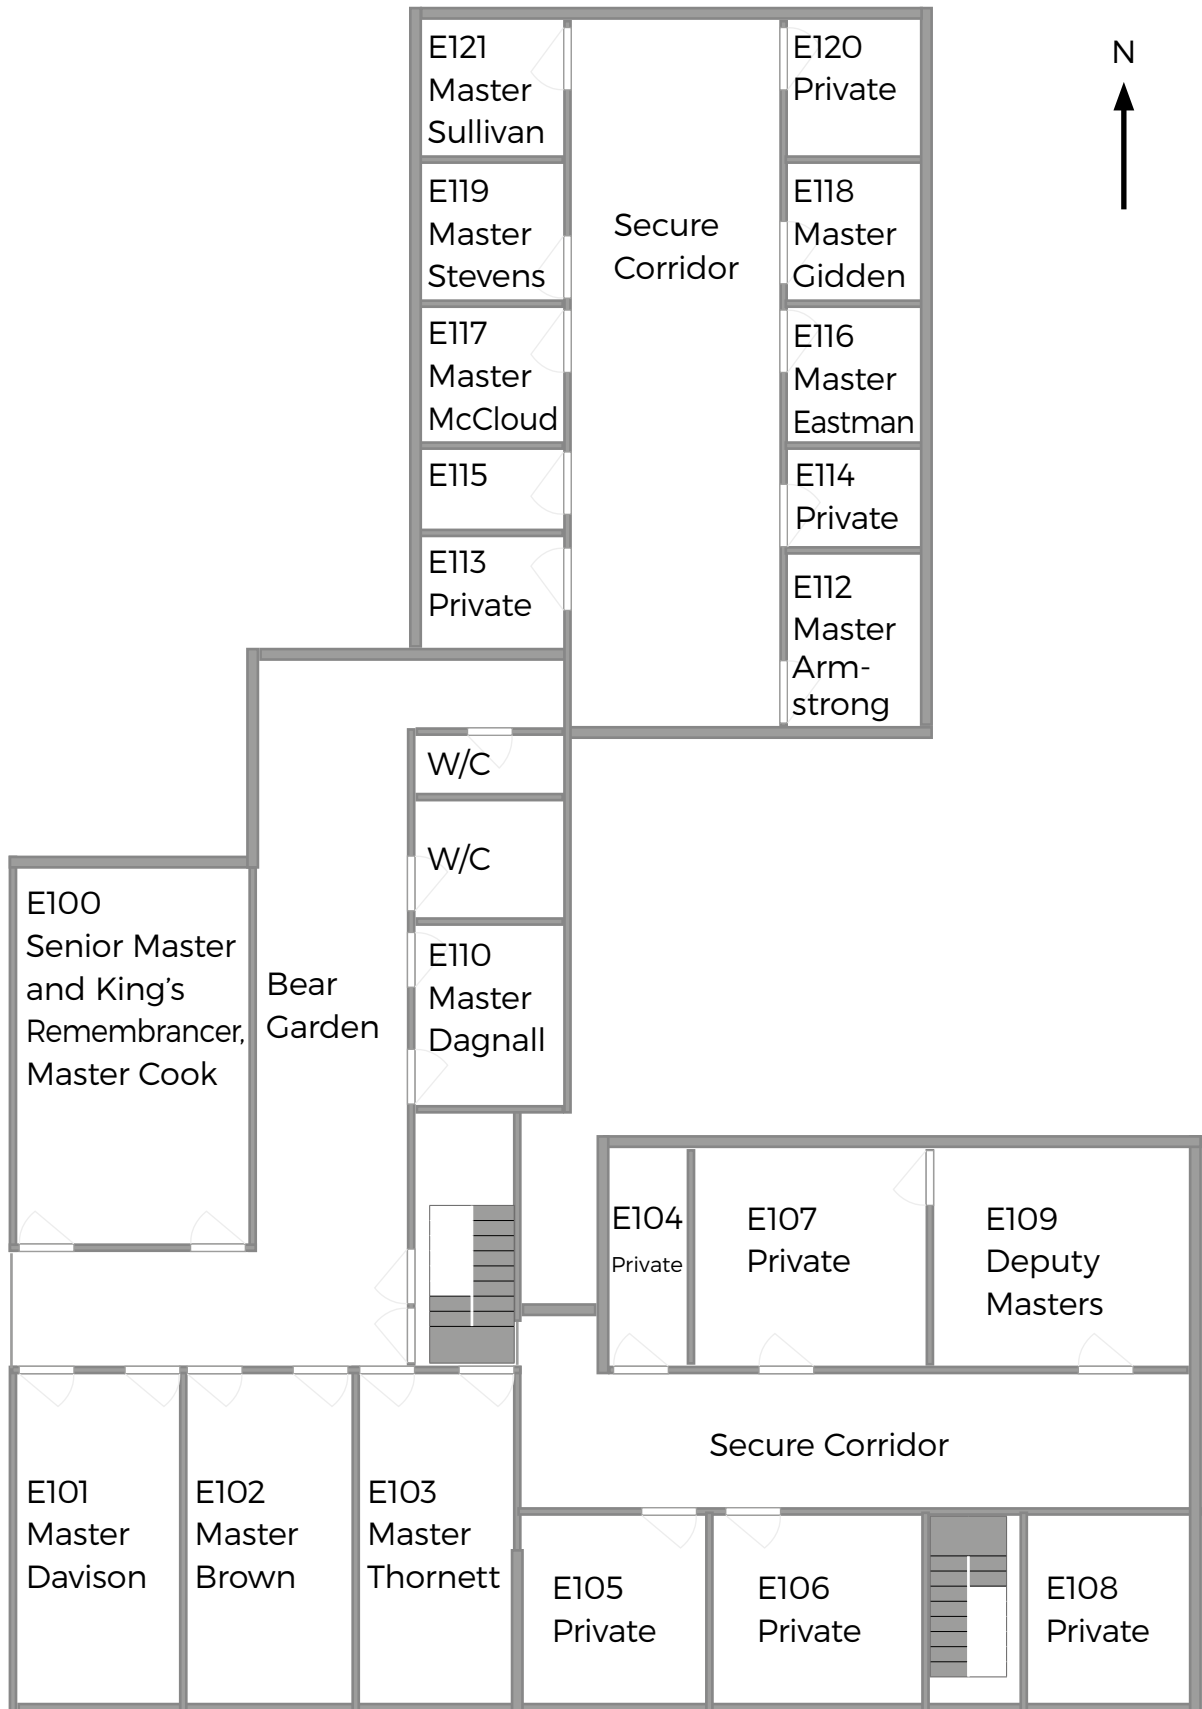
N

E121 Master Sullivan

Secure Corridor

E120 Private

E119 Master Stevens

E118 Master Gidden

E117 Master McCloud

E116 Master Eastman

E115

E114 Private

E113 Private

E112 Master Armstrong

W/C

W/C

E100 Senior Master and King's Remembrancer, Master Cook

Bear Garden

E110 Master Dagnall

E104 Private

E107 Private

E109 Deputy Masters

Secure Corridor

E101 Master Davison

E102 Master Brown

E103 Master Thornett

E105 Private

E106 Private

E108 Private